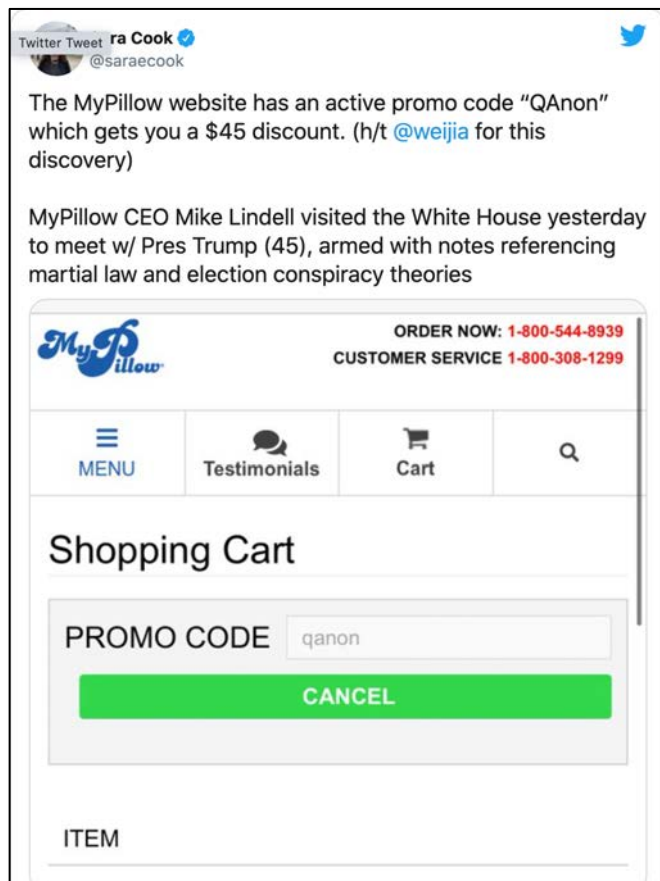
Twitter Tweet ra Cook
@saraecook

The MyPillow website has an active promo code "QAnon" which gets you a $45 discount. (h/t @weijia for this discovery)

MyPillow CEO Mike Lindell visited the White House yesterday to meet w/ Pres Trump (45), armed with notes referencing martial law and election conspiracy theories

MyPillow

ORDER NOW: 1-800-544-8939
CUSTOMER SERVICE 1-800-308-1299

MENU
Testimonials
Cart

Shopping Cart

PROMO CODE qanon

CANCEL

ITEM